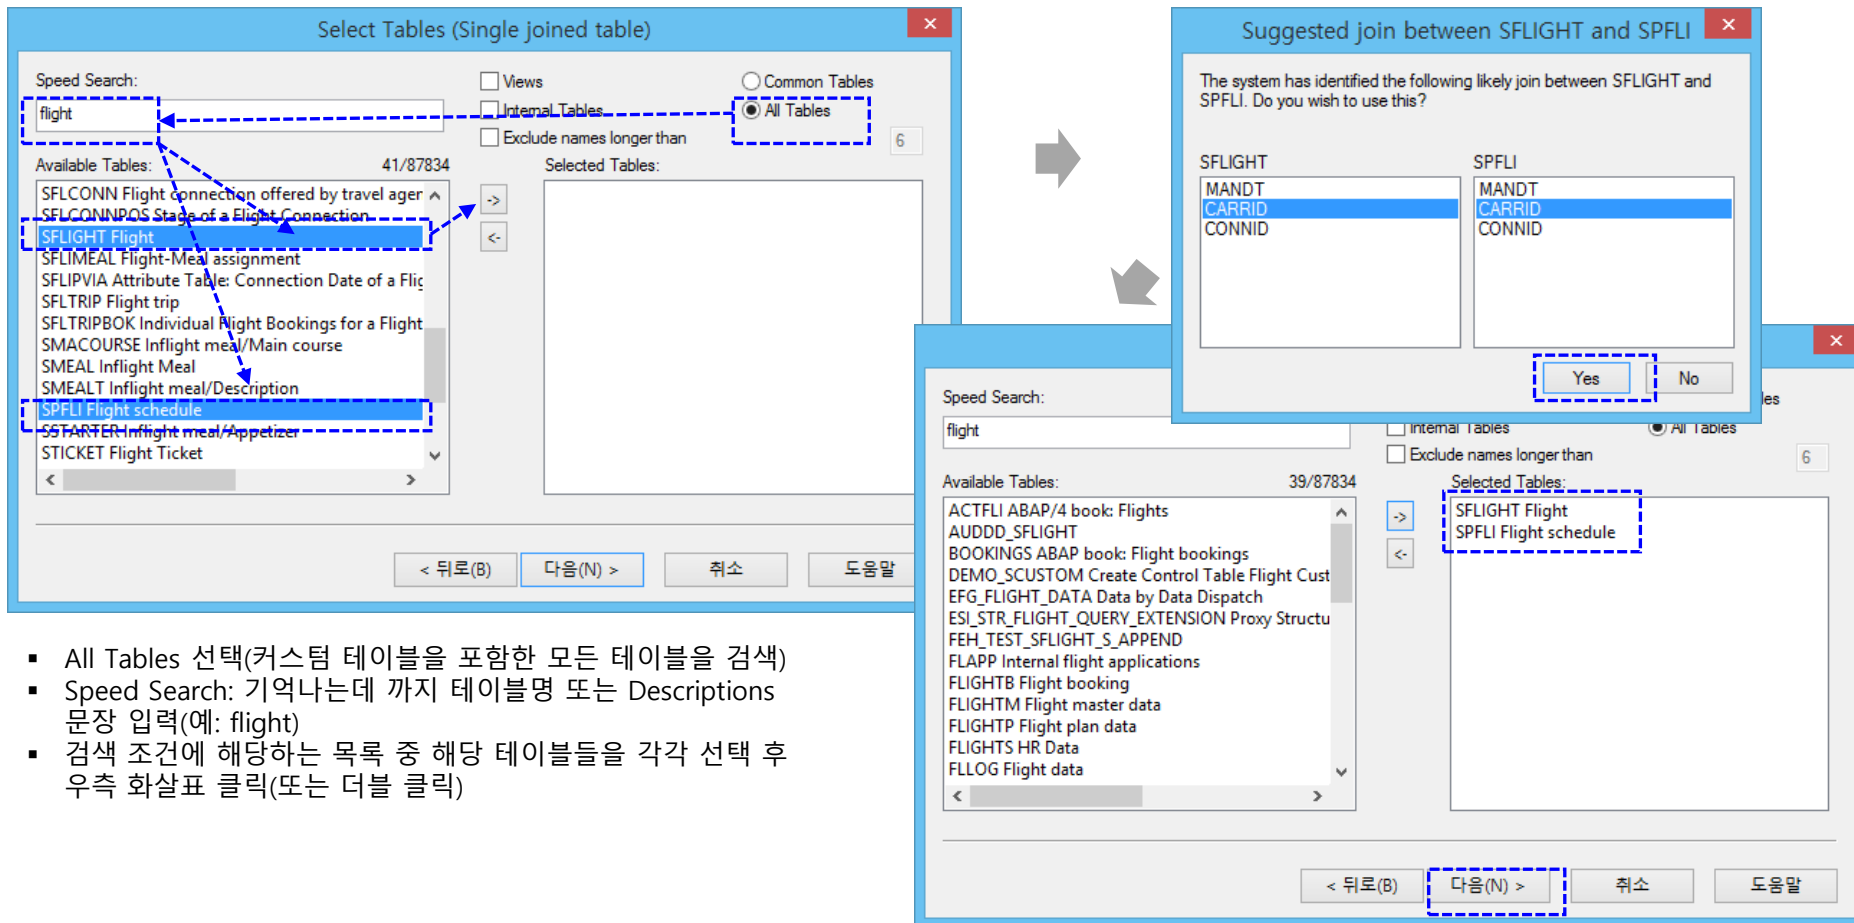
Select Tables (Single joined table)

Speed Search:
flight
Views
Internal Tables
Exclude names longer than
Common Tables
All Tables
6

Available Tables: 41/87834
SFLCONN Flight connection offered by travel ager
SFLCONNPOS Stage of a Flight Connection
SFLIGHT Flight
SFLIMEAL Flight-Meal assignment
SFLIPVIA Attribute Table: Connection Date of a Flig
SFLTRIP Flight trip
SFLTRIPBOK Individual Flight Bookings for a Flight
SMACOURSE Inflight meal/Main course
SMEAL Inflight Meal
SMEALT Inflight meal/Description
SPFLI Flight schedule
SSTARTER Inflight meal/Appetizer
STICKET Flight Ticket

->
<-
Selected Tables:

< 뒤로(B) 다음(N) > 취소 도움말

Suggested join between SFLIGHT and SPFLI

The system has identified the following likely join between SFLIGHT and SPFLI. Do you wish to use this?

SFLIGHT
MANDT
CARRID
CONNID

SPFLI
MANDT
CARRID
CONNID

Yes No

Speed Search:
flight
Internal Tables
Exclude names longer than
All Tables
6
les

Available Tables: 39/87834
ACTFLI ABAP/4 book: Flights
AUDDD_SFLIGHT
BOOKINGS ABAP book: Flight bookings
DEMO_SCUSTOM Create Control Table Flight Cust
EFG_FLIGHT_DATA Data by Data Dispatch
ESI_STR_FLIGHT_QUERY_EXTENSION Proxy Structu
FEH_TEST_SFLIGHT_S_APPEND
FLAPP Internal flight applications
FLIGHTB Flight booking
FLIGHTM Flight master data
FLIGHTP Flight plan data
FLIGHTS HR Data
FLLOG Flight data

->
<-
Selected Tables:
SFLIGHT Flight
SPFLI Flight schedule

< 뒤로(B) 다음(N) > 취소 도움말

▪ All Tables 선택(커스텀 테이블을 포함한 모든 테이블을 검색)
▪ Speed Search: 기억나는데 까지 테이블명 또는 Descriptions 문장 입력(예: flight)
▪ 검색 조건에 해당하는 목록 중 해당 테이블들을 각각 선택 후 우측 화살표 클릭(또는 더블 클릭)